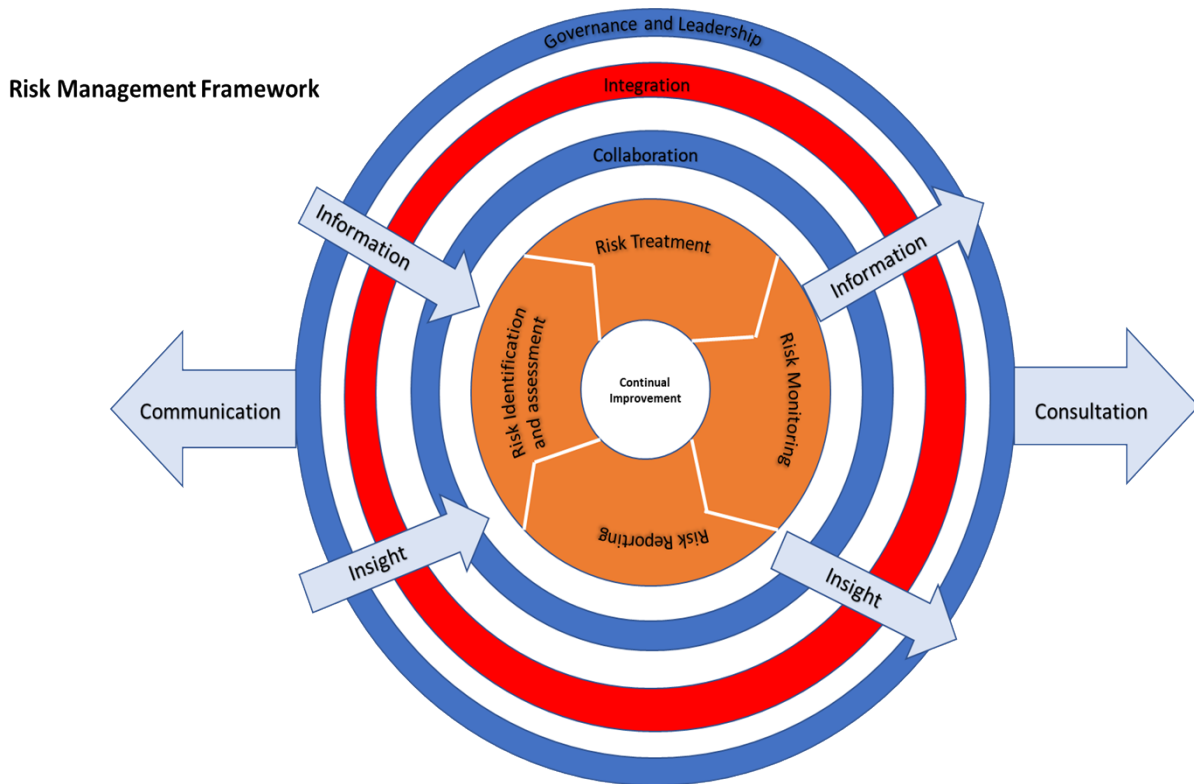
Risk Management Framework

Governance and Leadership

Integration

Collaboration

Information

Information

Risk Treatment

Risk Identification and assessment

Risk Monitoring

Continual Improvement

Risk Reporting

Communication

Consultation

Insight

Insight